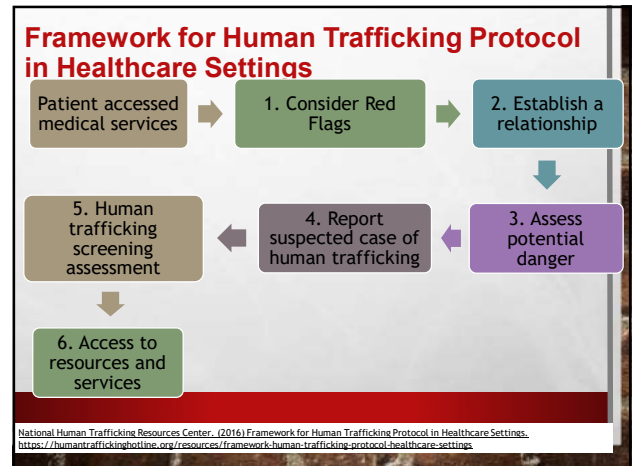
Framework for Human Trafficking Protocol in Healthcare Settings

Patient accessed medical services

1. Consider Red Flags

2. Establish a relationship

3. Assess potential danger

4. Report suspected case of human trafficking

5. Human trafficking screening assessment

6. Access to resources and services

National Human Trafficking Resources Center. (2016) Framework for Human Trafficking Protocol in Healthcare Settings. https://humantraffickinghotline.org/resources/framework-human-trafficking-protocol-healthcare-settings